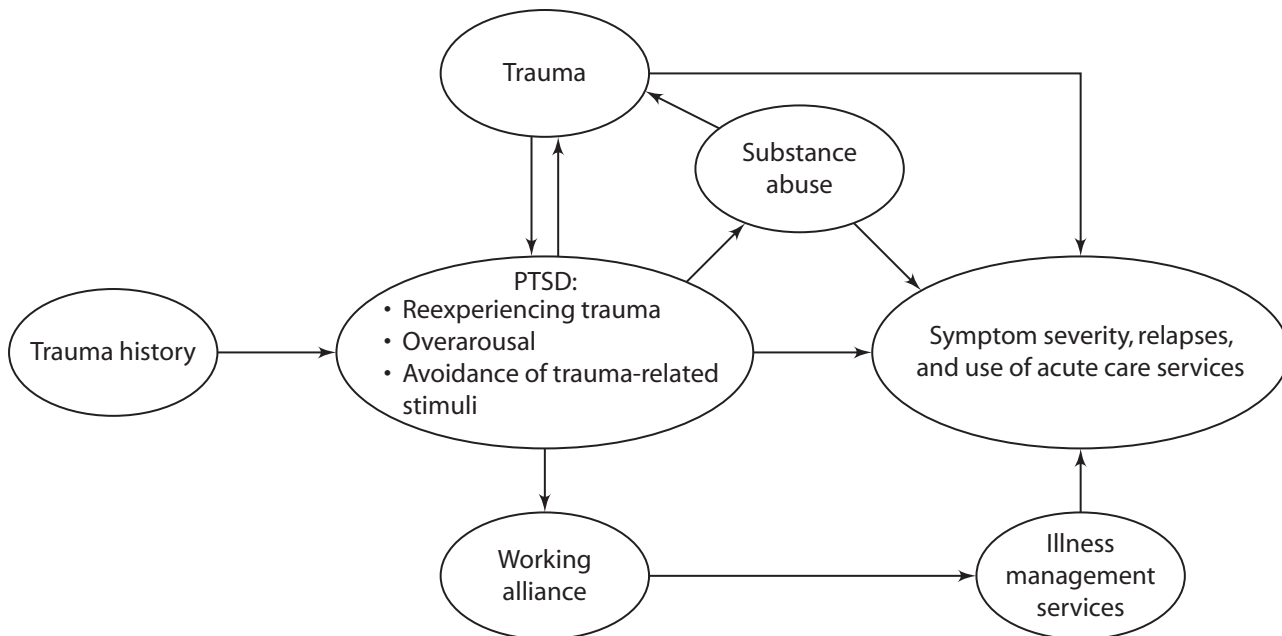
Trauma

Substance abuse

Trauma history

PTSD:
• Reexperiencing trauma
• Overarousal
• Avoidance of trauma-related stimuli

Symptom severity, relapses, and use of acute care services

Working alliance

Illness management services